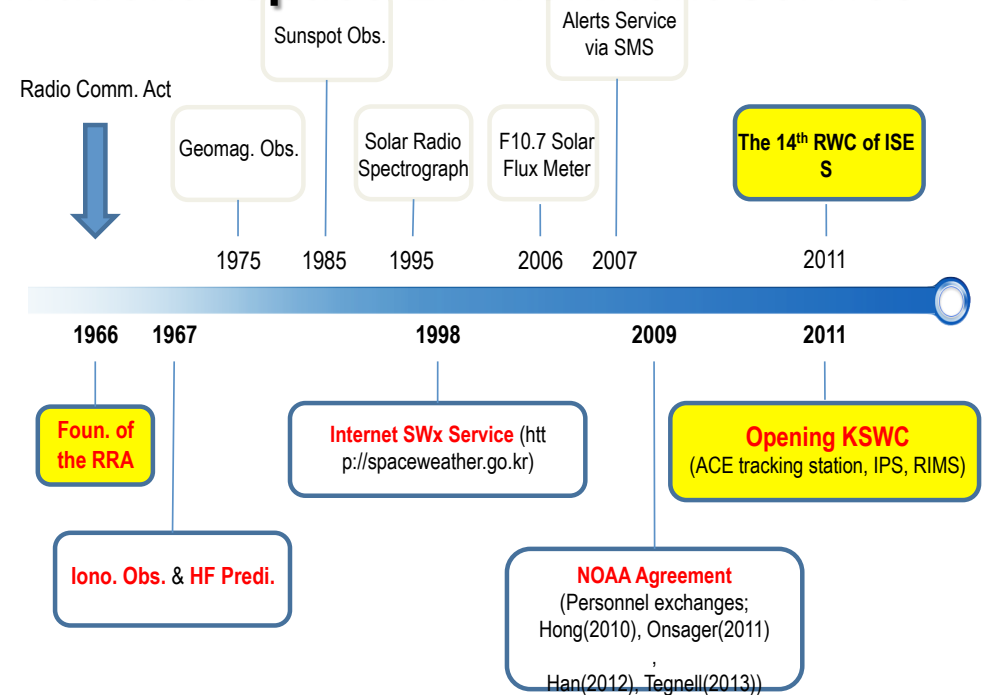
Sunspot Obs.

Alerts Service via SMS

Radio Comm. Act

Geomag. Obs.

Solar Radio Spectrograph

F10.7 Solar Flux Meter

The 14$^{th}$ RWC of ISES

1975 1985 1995 2006 2007 2011

1966 1967 1998 2009 2011

Foun. of the RRA

Internet SWx Service (http://spaceweather.go.kr)

Opening KSWC
(ACE tracking station, IPS, RIMS)

Iono. Obs. & HF Predi.

NOAA Agreement
(Personnel exchanges; Hong(2010), Onsager(2011), Han(2012), Tegnell(2013))